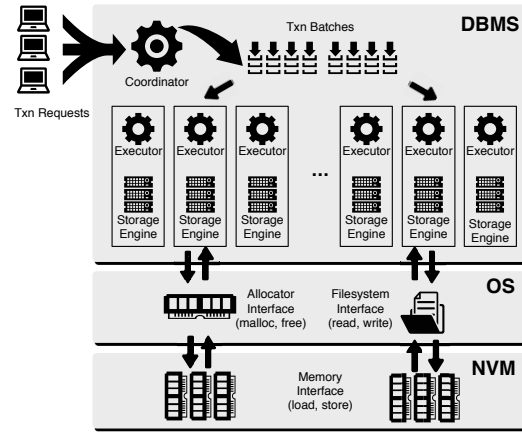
Txn Requests

Coordinator

Txn Batches

DBMS

Executor

Storage Engine

Executor

Storage Engine

Executor

Storage Engine

...

Executor

Storage Engine

Executor

Storage Engine

Executor

Storage Engine

OS

Allocator Interface (malloc, free)

Filesystem Interface (read, write)

NVM

Memory Interface (load, store)